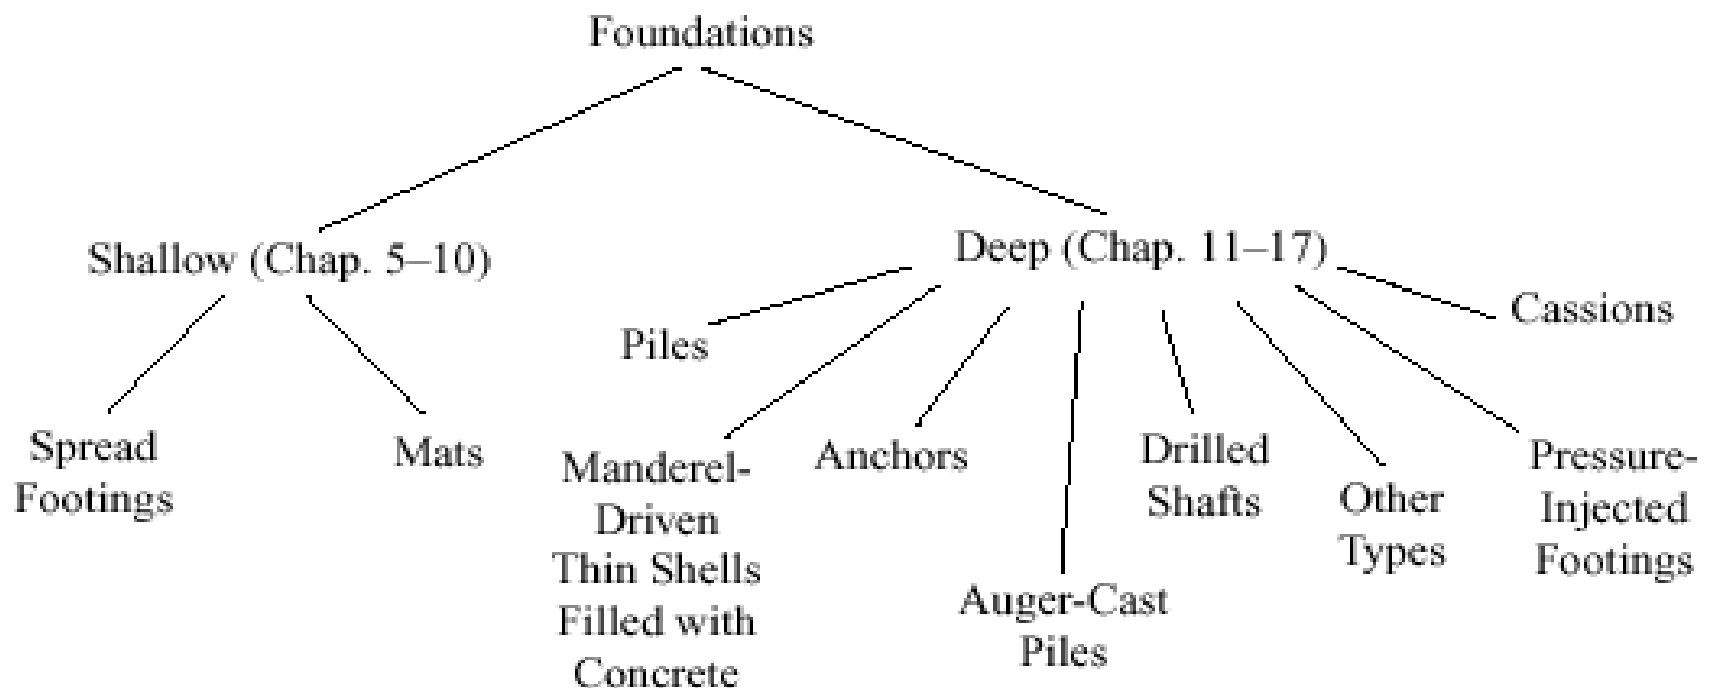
Foundations

Shallow (Chap. 5–10)

Deep (Chap. 11–17)

Spread Footings

Mats

Piles

Manderel-Driven Thin Shells Filled with Concrete

Anchors

Auger-Cast Piles

Drilled Shafts

Other Types

Pressure-Injected Footings

Cassions